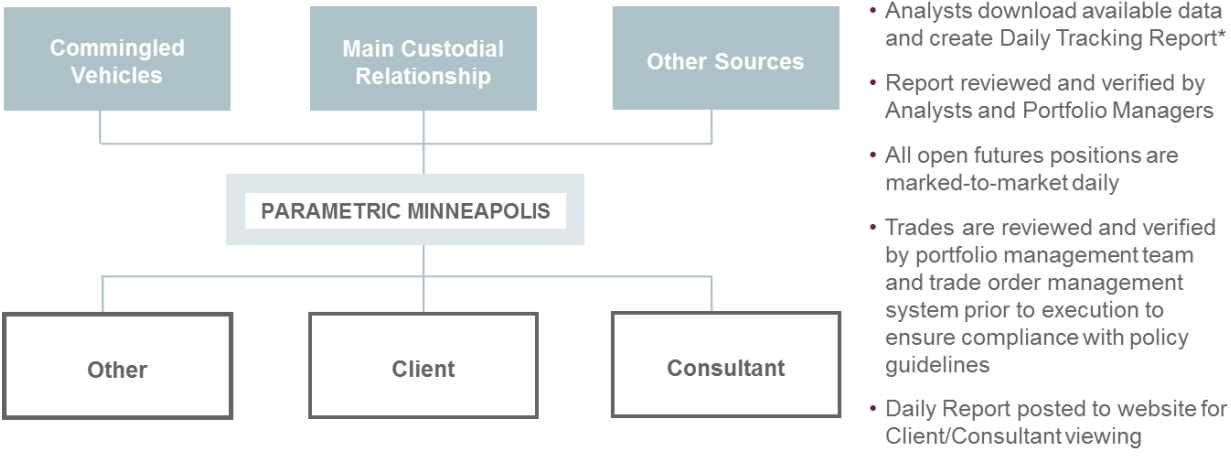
Commingled Vehicles

Main Custodial Relationship

Other Sources

PARAMETRIC MINNEAPOLIS

Other

Client

Consultant

• Analysts download available data and create Daily Tracking Report*

• Report reviewed and verified by Analysts and Portfolio Managers

• All open futures positions are marked-to-market daily

• Trades are reviewed and verified by portfolio management team and trade order management system prior to execution to ensure compliance with policy guidelines

• Daily Report posted to website for Client/Consultant viewing